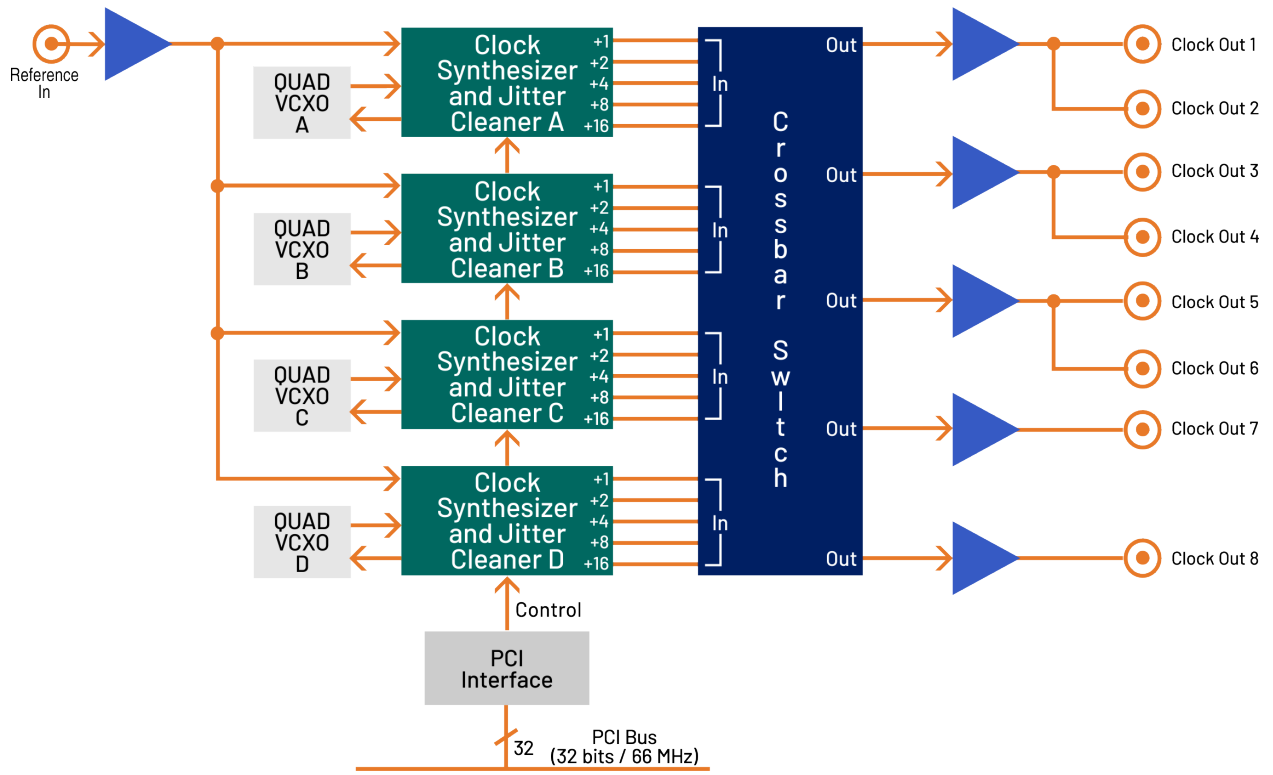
Reference In

QUAD VCXO A

Clock Synthesizer and Jitter Cleaner A
÷1
÷2
÷4
÷8
÷16

In

QUAD VCXO B

Clock Synthesizer and Jitter Cleaner B
÷1
÷2
÷4
÷8
÷16

In

QUAD VCXO C

Clock Synthesizer and Jitter Cleaner C
÷1
÷2
÷4
÷8
÷16

In

QUAD VCXO D

Clock Synthesizer and Jitter Cleaner D
÷1
÷2
÷4
÷8
÷16

In

Crossbar Switch

Out
Out
Out
Out
Out

Clock Out 1
Clock Out 2
Clock Out 3
Clock Out 4
Clock Out 5
Clock Out 6
Clock Out 7
Clock Out 8

Control

PCI Interface

32

PCI Bus
(32 bits / 66 MHz)